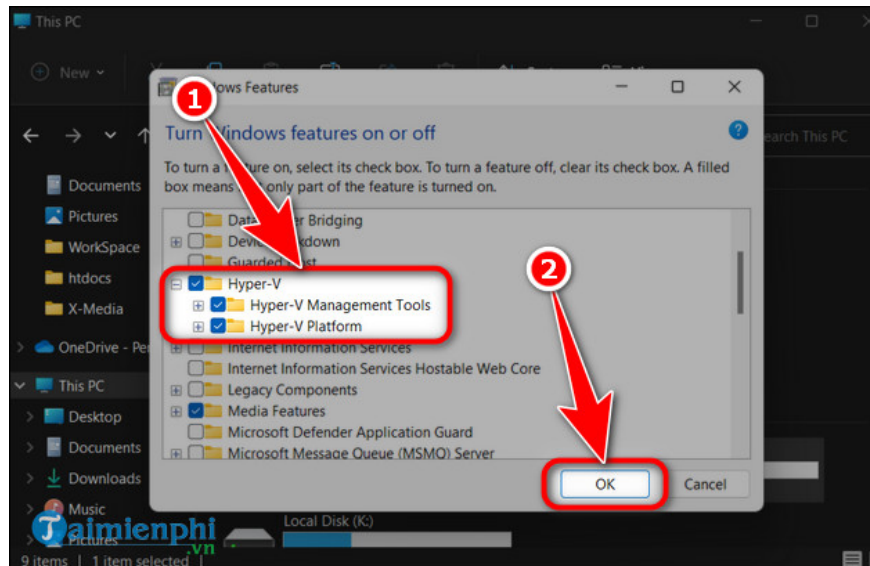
This PC

New

Documents
Pictures
WorkSpace
htdocs
X-Media
OneDrive - Pe
This PC
Desktop
Documents
Downloads
Music
Pictures

earch This PC

1

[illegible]ows Features

Turn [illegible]indows features on or off

To turn a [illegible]ature on, select its check box. To turn a feature off, clear its check box. A filled box means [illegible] only part of the feature is turned on.

Data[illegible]er Bridging
Devic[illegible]kdown
Guarded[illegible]st
Hyper-V
Hyper-V Management Tools
Hyper-V Platform
Internet Information Services
Internet Information Services Hostable Web Core
Legacy Components
Media Features
Microsoft Defender Application Guard
Microsoft Message Queue (MSMQ) Server

2

OK
Cancel

Local Disk (K:)

Taimienphi
.vn

9 items | 1 item selected